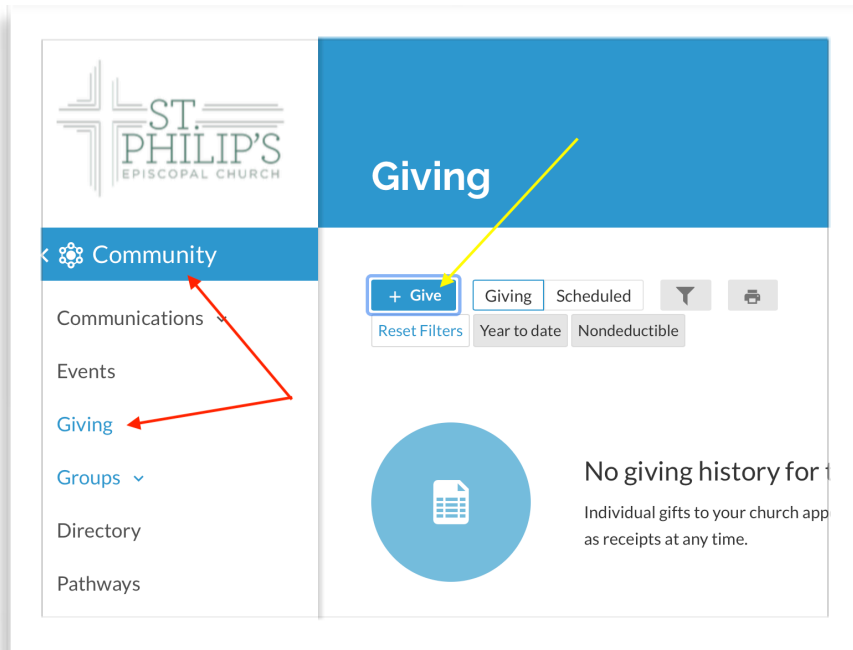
ST. PHILIP'S
EPISCOPAL CHURCH

Giving

Community

Communications

Events

Giving

Groups

Directory

Pathways

+ Give

Giving

Scheduled

Reset Filters

Year to date

Nondeductible

No giving history for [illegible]

Individual gifts to your church app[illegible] as receipts at any time.